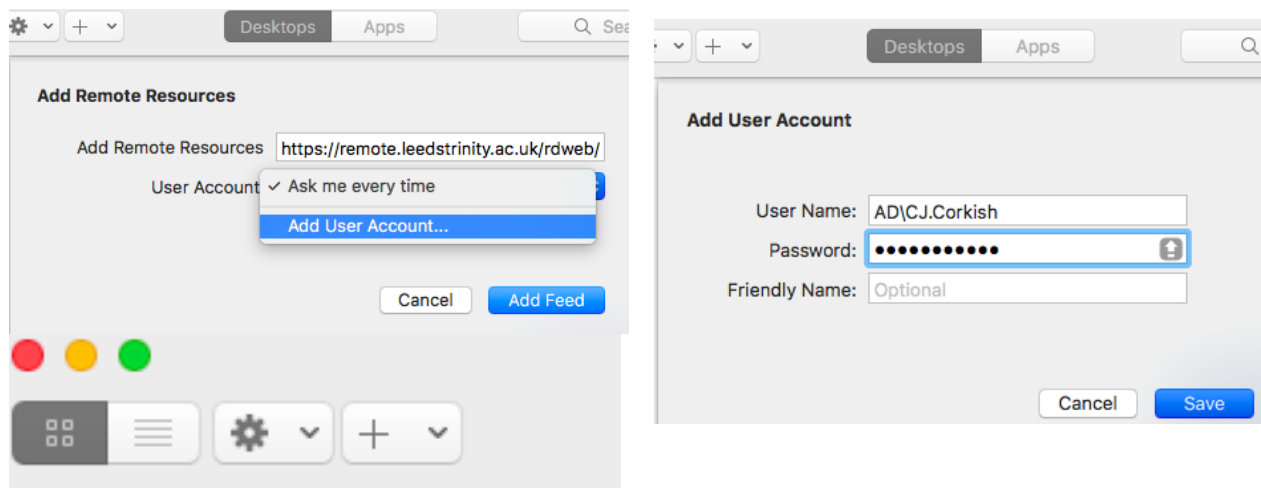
Desktops Apps

Sea

Add Remote Resources

Add Remote Resources https://remote.leedstrinity.ac.uk/rdweb/

User Account ✓ Ask me every time

Add User Account...

Cancel Add Feed

Desktops Apps

Add User Account

User Name: AD\CJ.Corkish

Password: ●●●●●●●●●●●

Friendly Name: Optional

Cancel Save